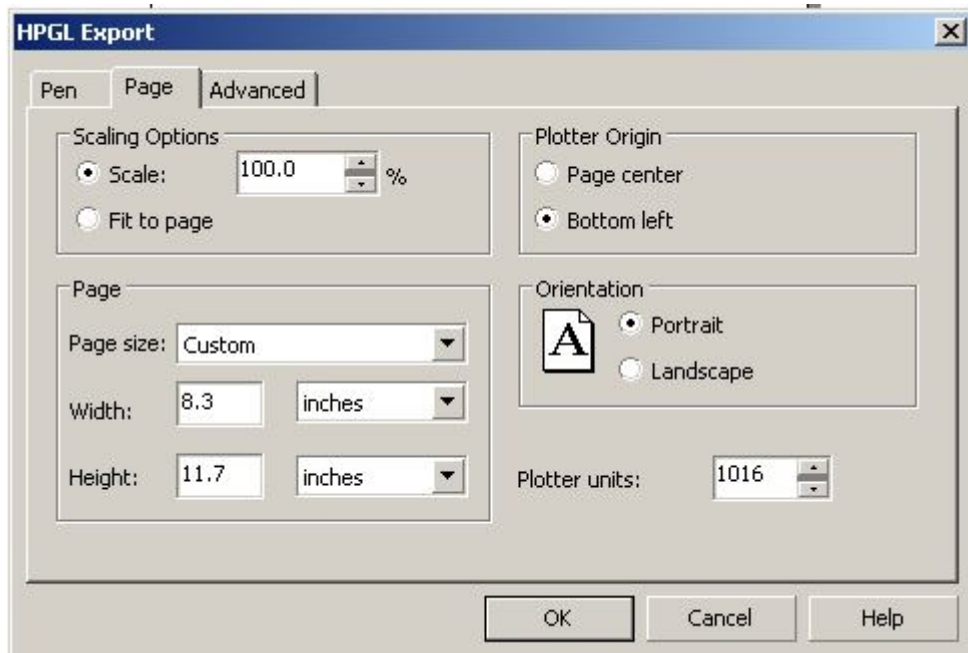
HPGL Export

Pen
Page
Advanced

Scaling Options
Scale: 100.0 %
Fit to page

Plotter Origin
Page center
Bottom left

Page
Page size: Custom
Width: 8.3 inches
Height: 11.7 inches

Orientation
A
Portrait
Landscape

Plotter units: 1016

OK
Cancel
Help